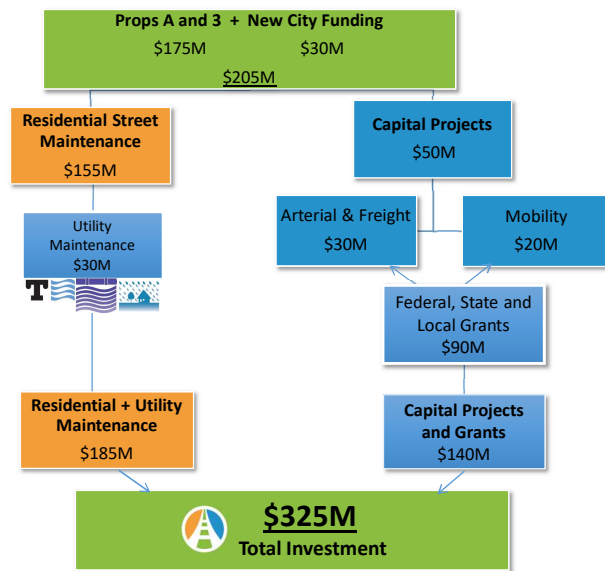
Props A and 3 + New City Funding
$175M $30M
$205M

Residential Street Maintenance
$155M

Capital Projects
$50M

Arterial & Freight
$30M

Mobility
$20M

Utility Maintenance
$30M

Federal, State and Local Grants
$90M

Residential + Utility Maintenance
$185M

Capital Projects and Grants
$140M

$325M
Total Investment